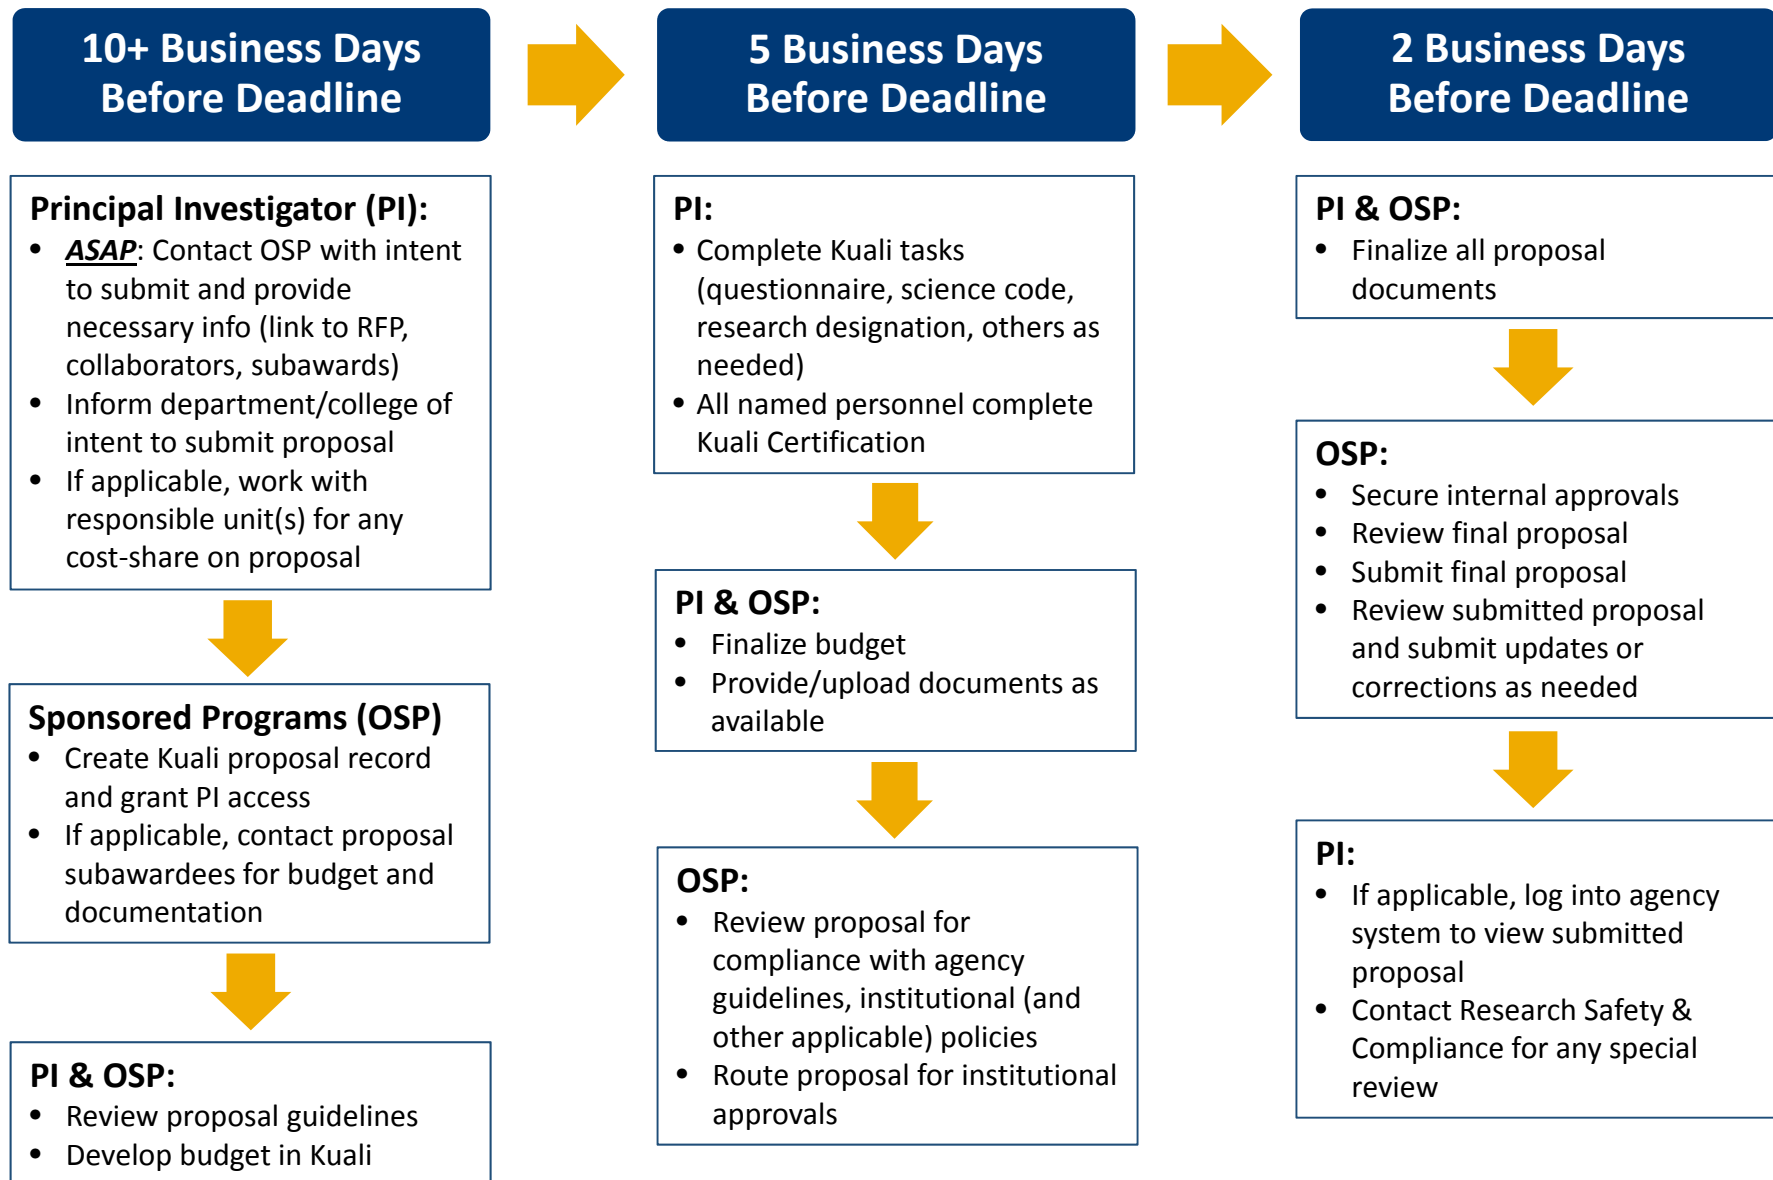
10+ Business Days Before Deadline

Principal Investigator (PI):
- ASAP: Contact OSP with intent to submit and provide necessary info (link to RFP, collaborators, subawards)
- Inform department/college of intent to submit proposal
- If applicable, work with responsible unit(s) for any cost-share on proposal

Sponsored Programs (OSP)
- Create Kuali proposal record and grant PI access
- If applicable, contact proposal subawardees for budget and documentation

PI & OSP:
- Review proposal guidelines
- Develop budget in Kuali

5 Business Days Before Deadline

PI:
- Complete Kuali tasks (questionnaire, science code, research designation, others as needed)
- All named personnel complete Kuali Certification

PI & OSP:
- Finalize budget
- Provide/upload documents as available

OSP:
- Review proposal for compliance with agency guidelines, institutional (and other applicable) policies
- Route proposal for institutional approvals

2 Business Days Before Deadline

PI & OSP:
- Finalize all proposal documents

OSP:
- Secure internal approvals
- Review final proposal
- Submit final proposal
- Review submitted proposal and submit updates or corrections as needed

PI:
- If applicable, log into agency system to view submitted proposal
- Contact Research Safety & Compliance for any special review